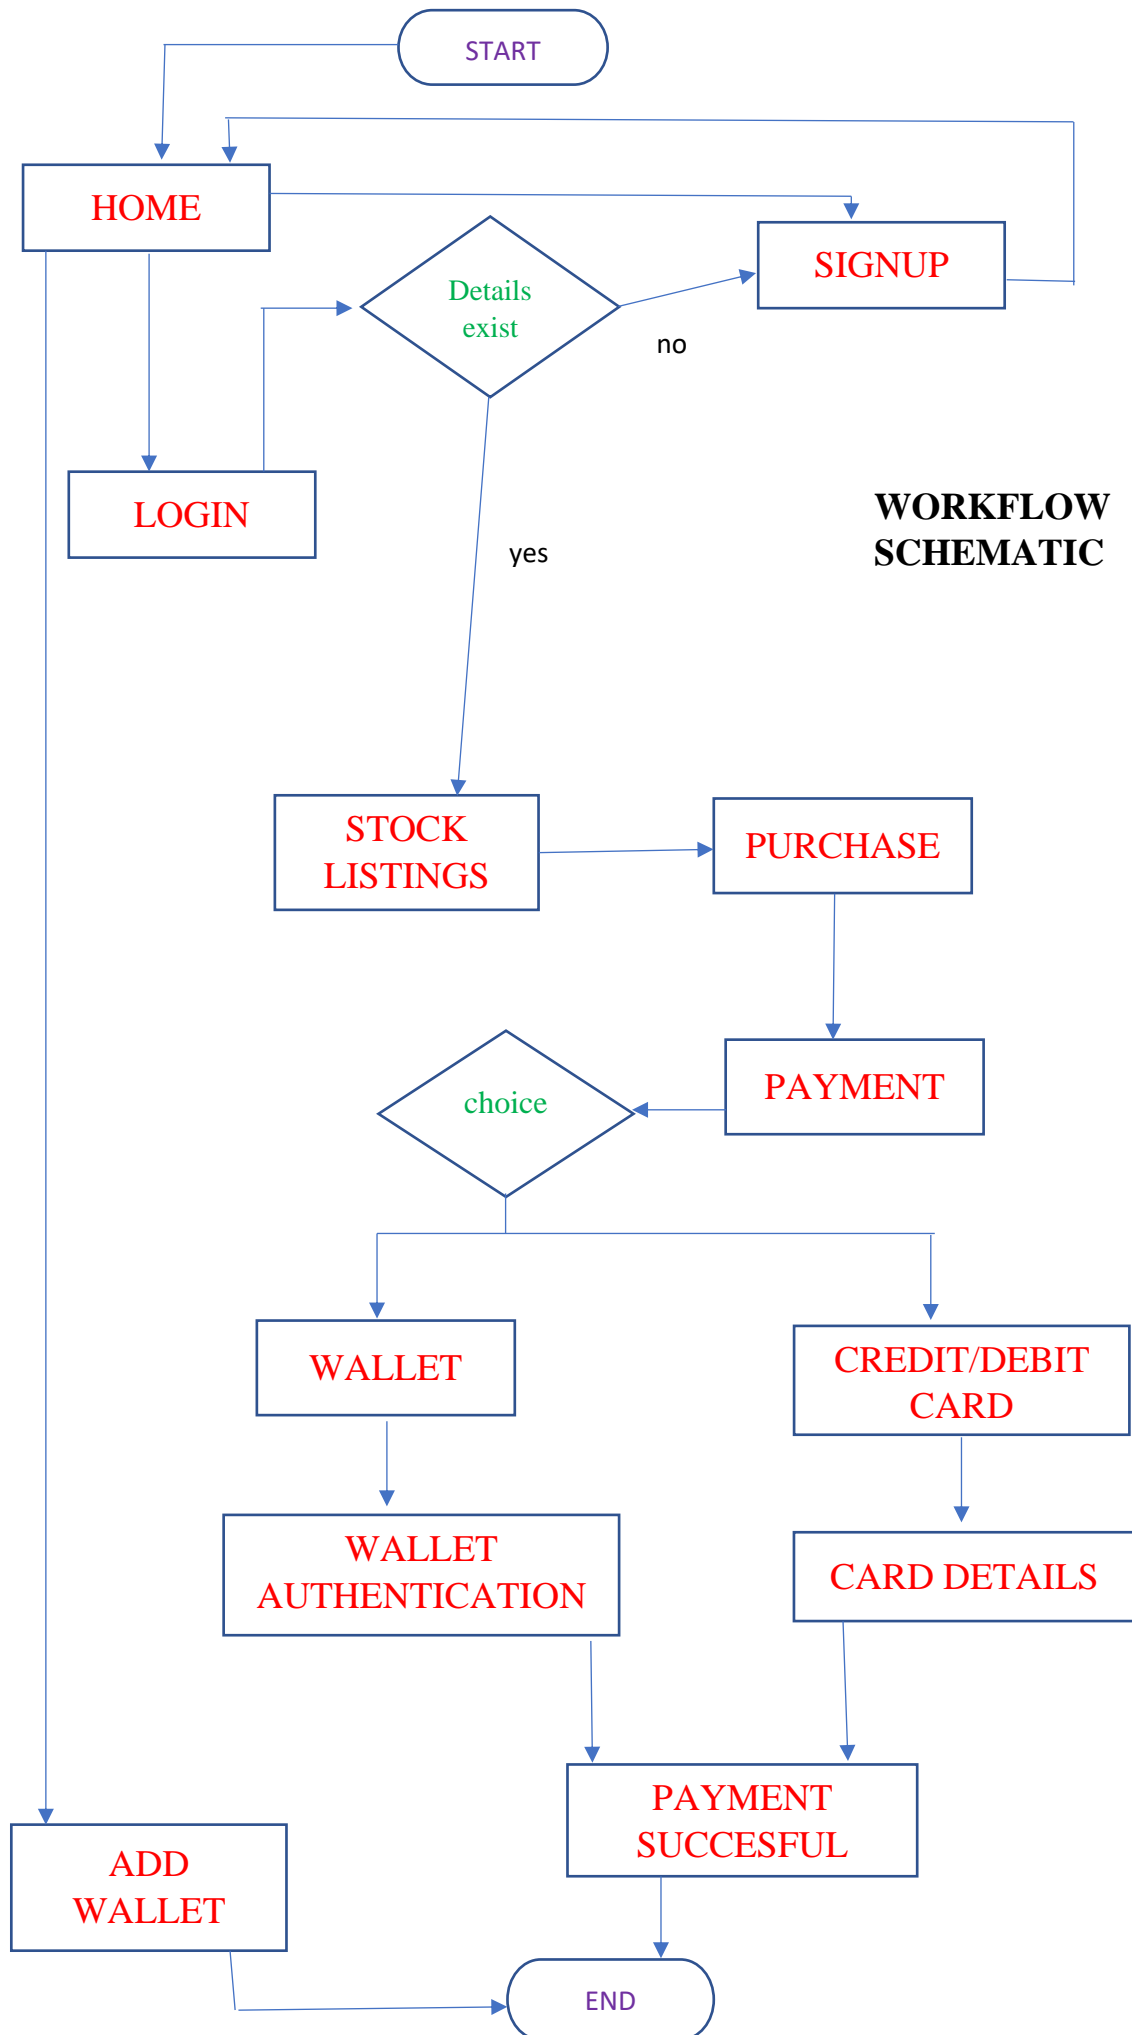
START

HOME

SIGNUP

Details exist

no

LOGIN

WORKFLOW SCHEMATIC

yes

STOCK LISTINGS

PURCHASE

PAYMENT

choice

WALLET

CREDIT/DEBIT CARD

WALLET AUTHENTICATION

CARD DETAILS

PAYMENT SUCCESFUL

ADD WALLET

END